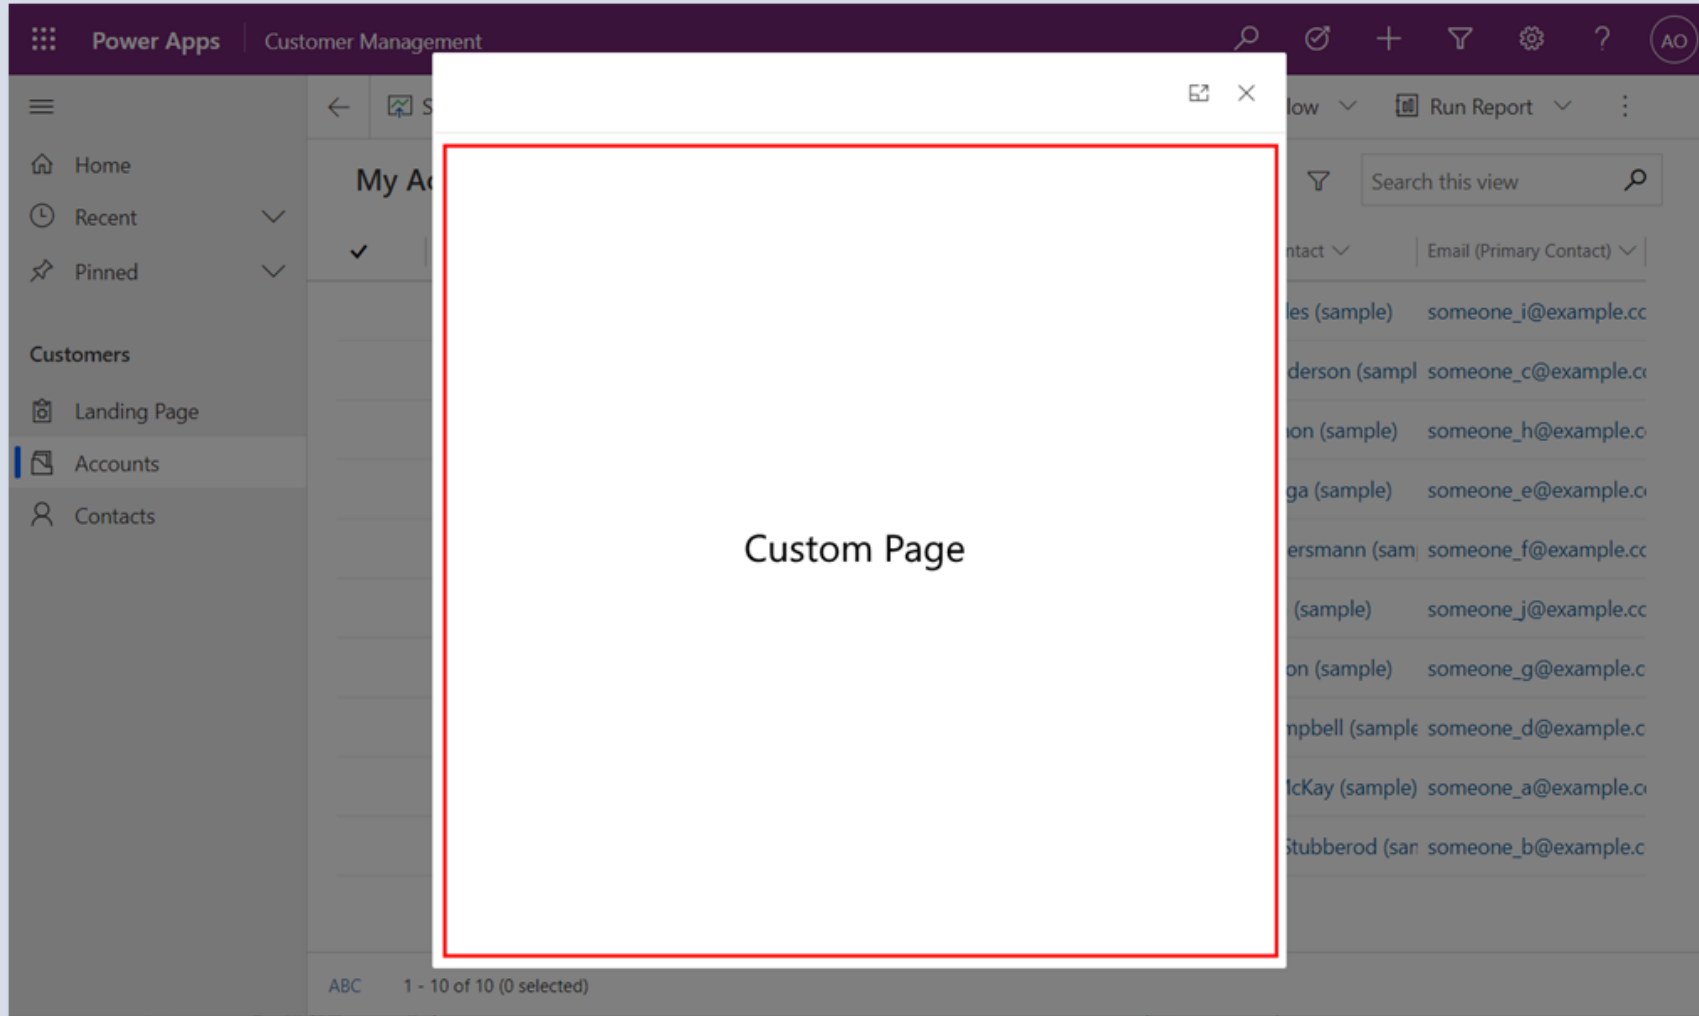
Power Apps | Customer Management

AO

Home
Recent
Pinned

Customers
Landing Page
Accounts
Contacts

S

low
Run Report

My Ac

Search this view

ntact
Email (Primary Contact)

les (sample) someone_i@example.cc
derson (sampl someone_c@example.c
on (sample) someone_h@example.c
ga (sample) someone_e@example.c
ersmann (sam someone_f@example.cc
(sample) someone_j@example.cc
on (sample) someone_g@example.c
npbell (sample someone_d@example.c
IcKay (sample) someone_a@example.c
Stubberod (san someone_b@example.c

Custom Page

ABC
1 - 10 of 10 (0 selected)